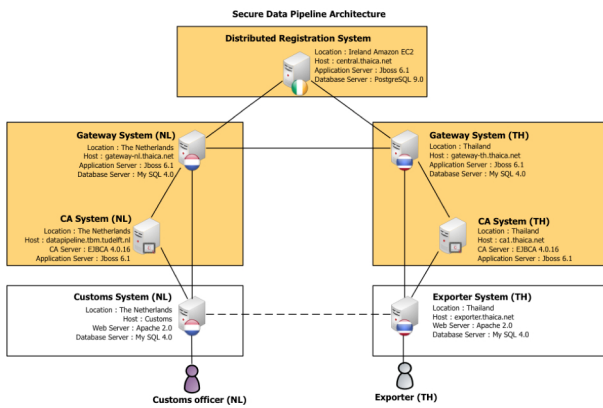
Secure Data Pipeline Architecture

Distributed Registration System
Location : Ireland Amazon EC2
Host : central.thaica.net
Application Server : Jboss 6.1
Database Server : PostgreSQL 9.0

Gateway System (NL)
Location : The Netherlands
Host : gateway-nl.thaica.net
Application Server : Jboss 6.1
Database Server : My SQL 4.0

CA System (NL)
Location : The Netherlands
Host : datapipeline.tbm.tudelft.nl
CA Server : EJBCA 4.0.16
Application Server : Jboss 6.1

Gateway System (TH)
Location : Thailand
Host : gateway-th.thaica.net
Application Server : Jboss 6.1
Database Server : My SQL 4.0

CA System (TH)
Location : Thailand
Host : ca1.thaica.net
CA Server : EJBCA 4.0.16
Application Server : Jboss 6.1

Customs System (NL)
Location : The Netherlands
Host : Customs
Web Server : Apache 2.0
Database Server : My SQL 4.0

Exporter System (TH)
Location : Thailand
Host : exporter.thaica.net
Web Server : Apache 2.0
Database Server : My SQL 4.0

Customs officer (NL)

Exporter (TH)